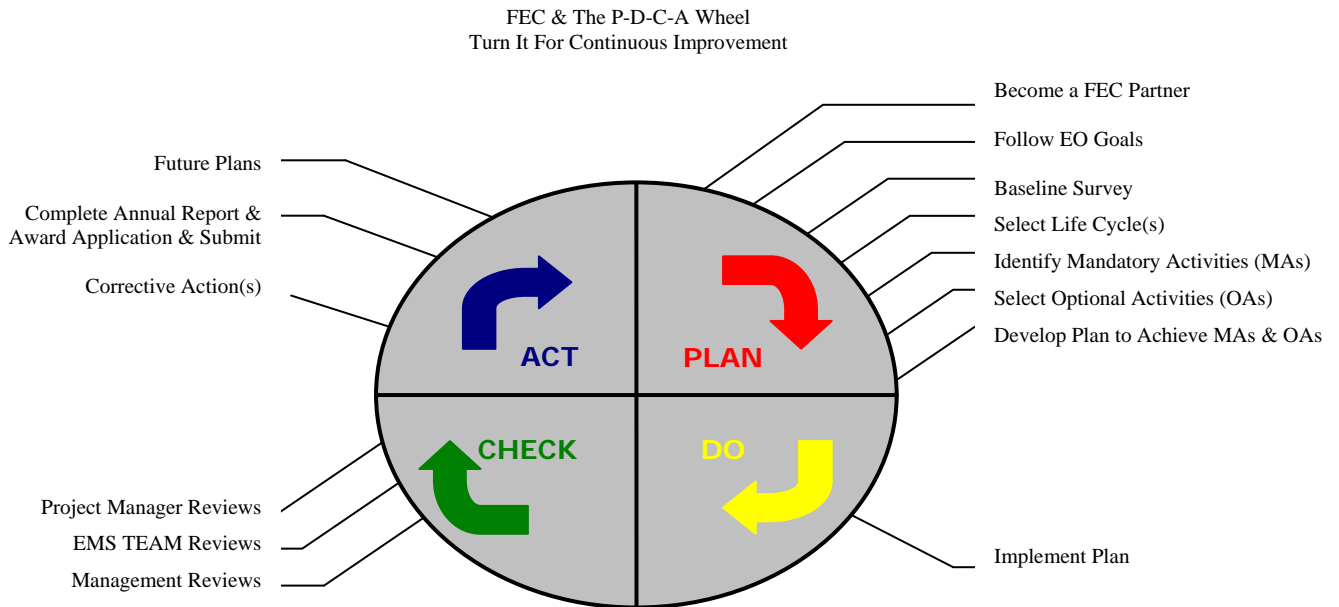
FEC & The P-D-C-A Wheel
Turn It For Continuous Improvement

Future Plans

Complete Annual Report & Award Application & Submit

Corrective Action(s)

Become a FEC Partner

Follow EO Goals

Baseline Survey

Select Life Cycle(s)

Identify Mandatory Activities (MAs)

Select Optional Activities (OAs)

Develop Plan to Achieve MAs & OAs

ACT

PLAN

CHECK

DO

Project Manager Reviews

EMS TEAM Reviews

Management Reviews

Implement Plan